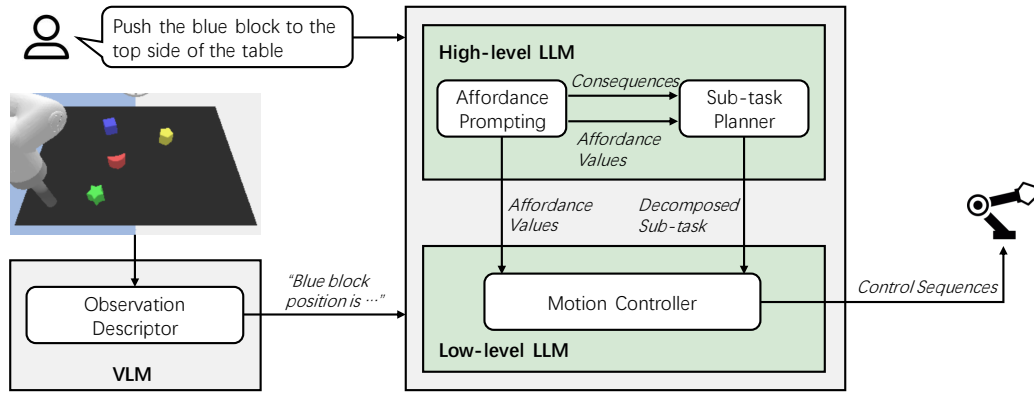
Push the blue block to the top side of the table

High-level LLM

Affordance Prompting

Consequences

Affordance Values

Sub-task Planner

Affordance Values

Decomposed Sub-task

"Blue block position is ⋯"

Observation Descriptor

VLM

Motion Controller

Low-level LLM

Control Sequences